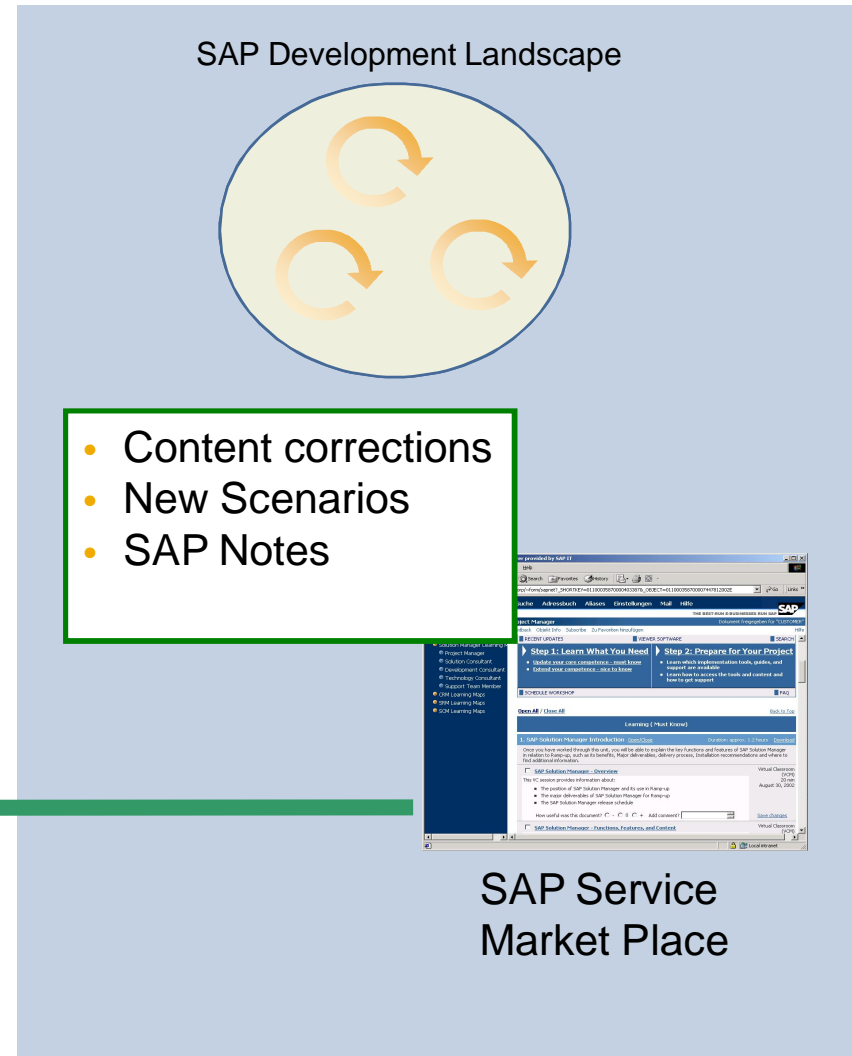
SAP Development Landscape

- Content corrections
- New Scenarios
- SAP Notes

ew provided by SAP IT
Help
Search Favorites History
Go Links
uche Adressbuch Aliases Einstellungen Mail Hilfe
SAP
oject Manager
RECENT UPDATES
VIEWER SOFTWARE
SEARCH
Solution Manager Learning
Project Manager
Solution Consultant
Development Consultant
Technology Consultant
Support Team Member
CRM Learning Maps
SRM Learning Maps
SCM Learning Maps
Step 1: Learn What You Need
Update your core competence - must know
Extend your competence - nice to know
Step 2: Prepare for Your Project
Learn which implementation tools, guides, and support are available
Learn how to access the tools and content and how to get support
SCHEDULE WORKSHOP
FAQ
Open All / Close All
Back to Top
Learning ( Must Know)
1. SAP Solution Manager Introduction
SAP Solution Manager - Overview
Virtual Classroom
August 30, 2002
The position of SAP Solution Manager and its use in Ramp-up
The major deliverables of SAP Solution Manager for Ramp-up
The SAP Solution Manager release schedule
Save changes
SAP Solution Manager - Functions, Features, and Content
Virtual Classroom
Local intranet

SAP Service Market Place